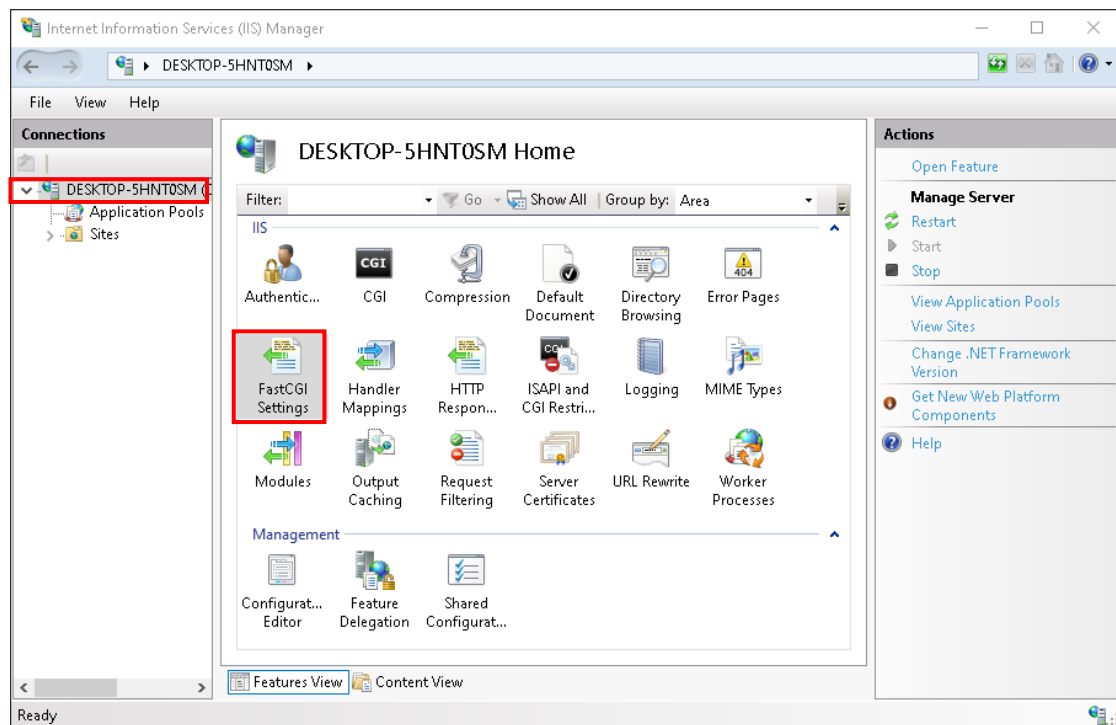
Internet Information Services (IIS) Manager

DESKTOP-5HNT0SM ▸

File View Help

Connections

DESKTOP-5HNT0SM (

Application Pools

Sites

DESKTOP-5HNT0SM Home

Filter: Go Show All Group by: Area

IIS

Authentic...
CGI
Compression
Default Document
Directory Browsing
Error Pages
FastCGI Settings
Handler Mappings
HTTP Respon...
ISAPI and CGI Restri...
Logging
MIME Types
Modules
Output Caching
Request Filtering
Server Certificates
URL Rewrite
Worker Processes

Management

Configurat... Editor
Feature Delegation
Shared Configurat...

Features View Content View

Actions

Open Feature

Manage Server

Restart

Start

Stop

View Application Pools

View Sites

Change .NET Framework Version

Get New Web Platform Components

Help

Ready